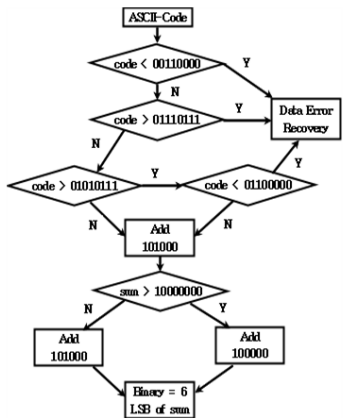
ASCII-Code

code < 00110000

Y

N

code > 01110111

Y

Data Error Recovery

N

code > 01010111

Y

code < 01100000

Y

N

N

Add 101000

sum > 10000000

N

Y

Add 101000

Add 100000

Binary = 6 LSB of sum